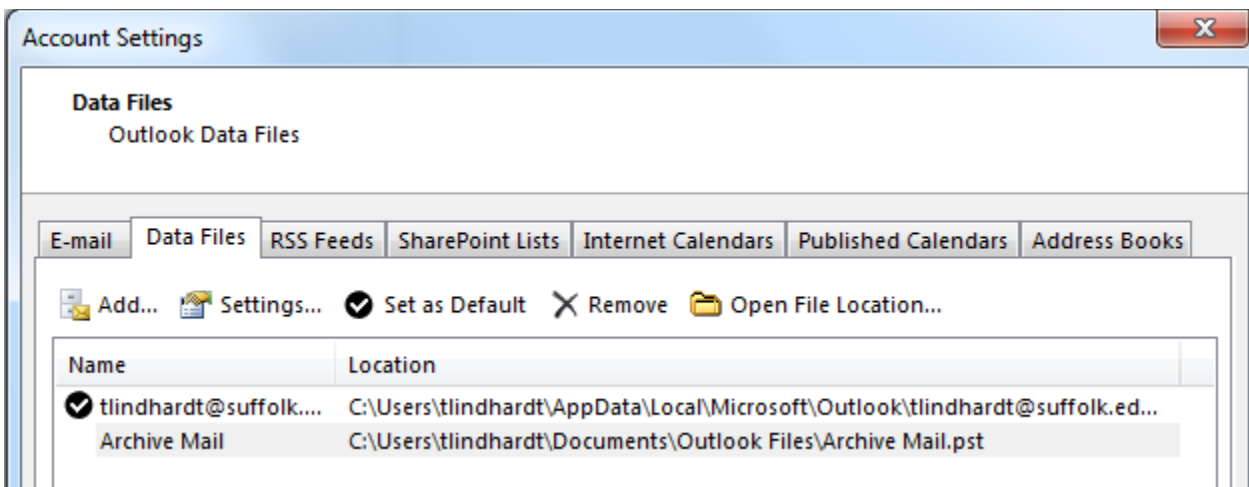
Account Settings

Data Files
Outlook Data Files

E-mail | Data Files | RSS Feeds | SharePoint Lists | Internet Calendars | Published Calendars | Address Books

Add... Settings... Set as Default Remove Open File Location...

| Name | Location |
|---|---|
| tlindhardt@suffolk.... | C:\Users\tlindhardt\AppData\Local\Microsoft\Outlook\tlindhardt@suffolk.ed... |
| Archive Mail | C:\Users\tlindhardt\Documents\Outlook Files\Archive Mail.pst |